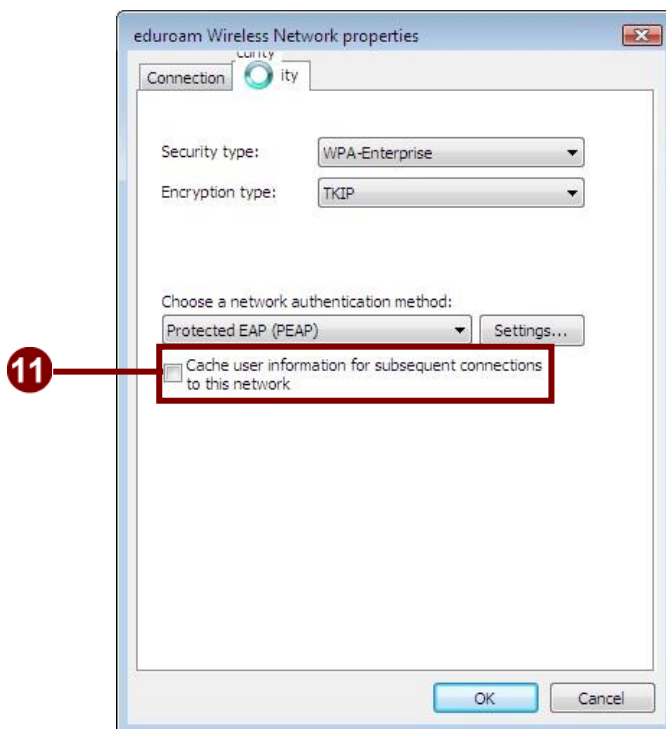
eduroam Wireless Network properties

Connection

curity

ity

Security type: WPA-Enterprise

Encryption type: TKIP

Choose a network authentication method:

Protected EAP (PEAP)

Settings...

11

Cache user information for subsequent connections to this network

OK

Cancel